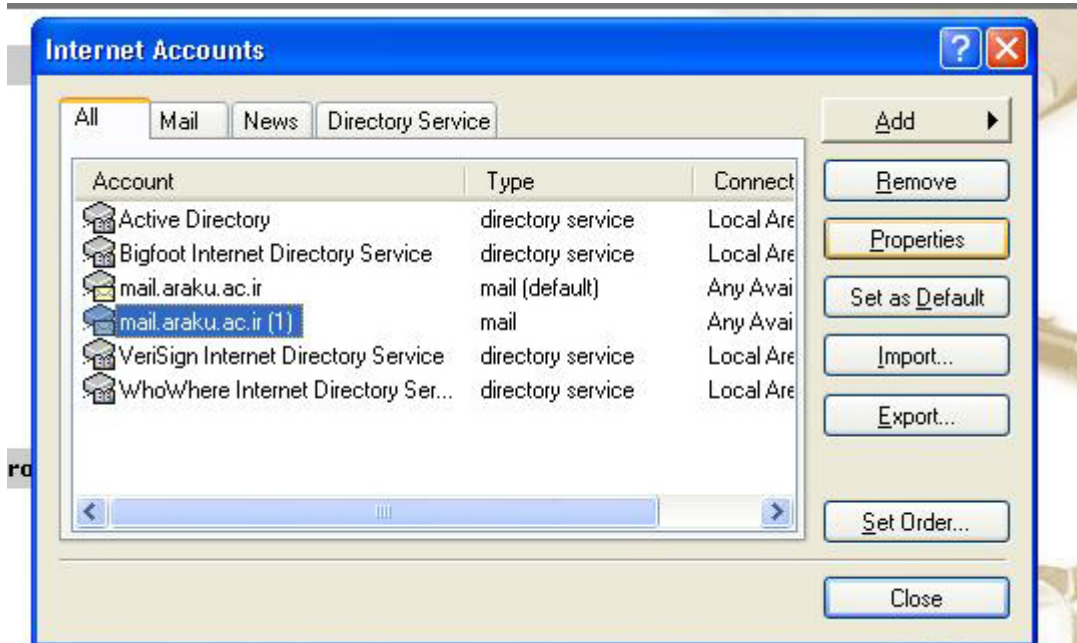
Internet Accounts

All | Mail | News | Directory Service

| Account | Type | Connect |
|---|---|---|
| Active Directory | directory service | Local Are |
| Bigfoot Internet Directory Service | directory service | Local Are |
| mail.araku.ac.ir | mail (default) | Any Avai |
| mail.araku.ac.ir (1) | mail | Any Avai |
| VeriSign Internet Directory Service | directory service | Local Are |
| WhoWhere Internet Directory Ser... | directory service | Local Are |

Add
Remove
Properties
Set as Default
Import...
Export...
Set Order...
Close

ro